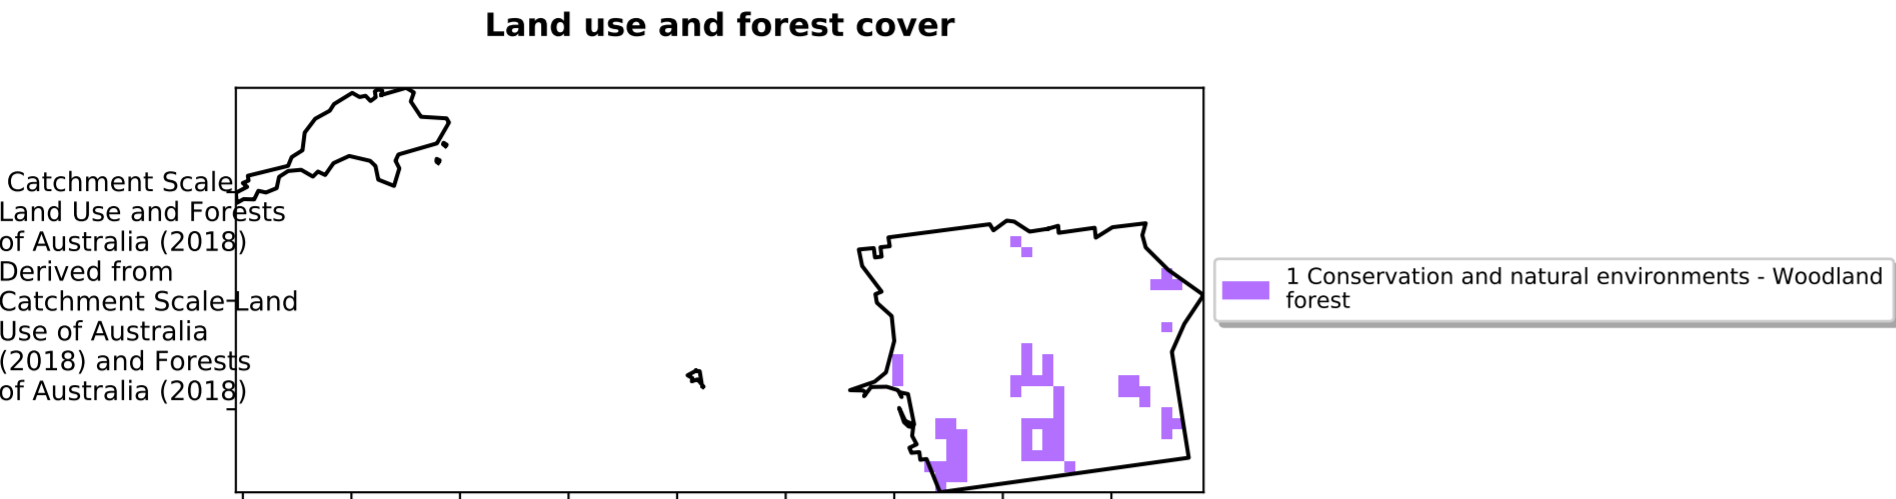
Land use and forest cover

Catchment Scale Land Use and Forests of Australia (2018) Derived from Catchment Scale Land Use of Australia (2018) and Forests of Australia (2018)

1 Conservation and natural environments - Woodland forest